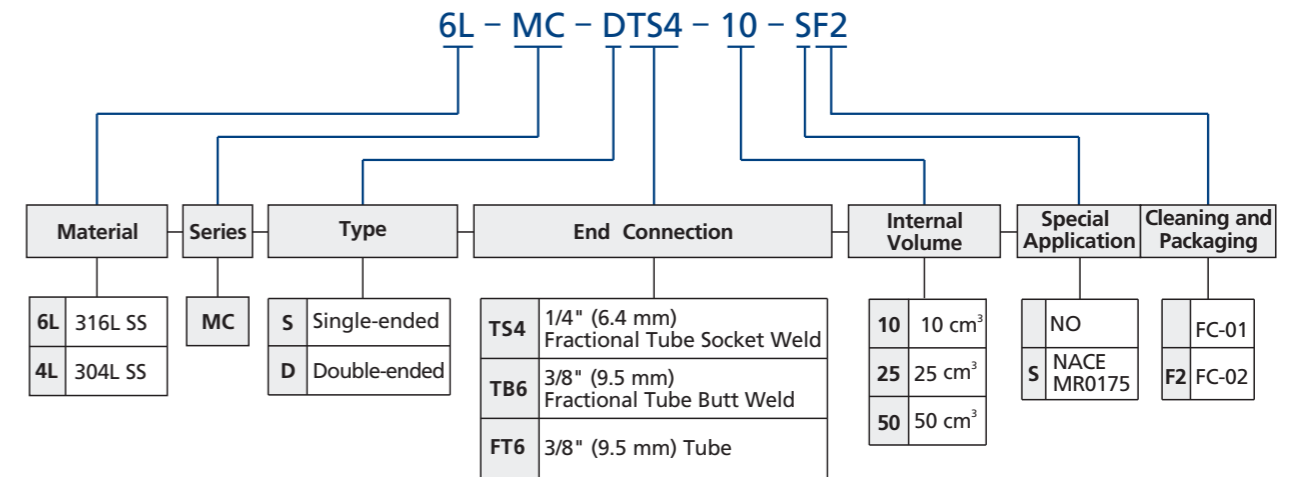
6L – MC – DTS4 – 10 – SF2

Material

| 6L | 316L SS |
|---|---|
| 4L | 304L SS |

Series

| MC |
|---|

Type

| S | Single-ended |
|---|---|
| D | Double-ended |

End Connection

| TS4 | 1/4" (6.4 mm) Fractional Tube Socket Weld |
|---|---|
| TB6 | 3/8" (9.5 mm) Fractional Tube Butt Weld |
| FT6 | 3/8" (9.5 mm) Tube |

Internal Volume

| 10 | 10 cm$^3$ |
|---|---|
| 25 | 25 cm$^3$ |
| 50 | 50 cm$^3$ |

Special Application

| | NO |
|---|---|
| S | NACE MR0175 |

Cleaning and Packaging

| | FC-01 |
|---|---|
| F2 | FC-02 |